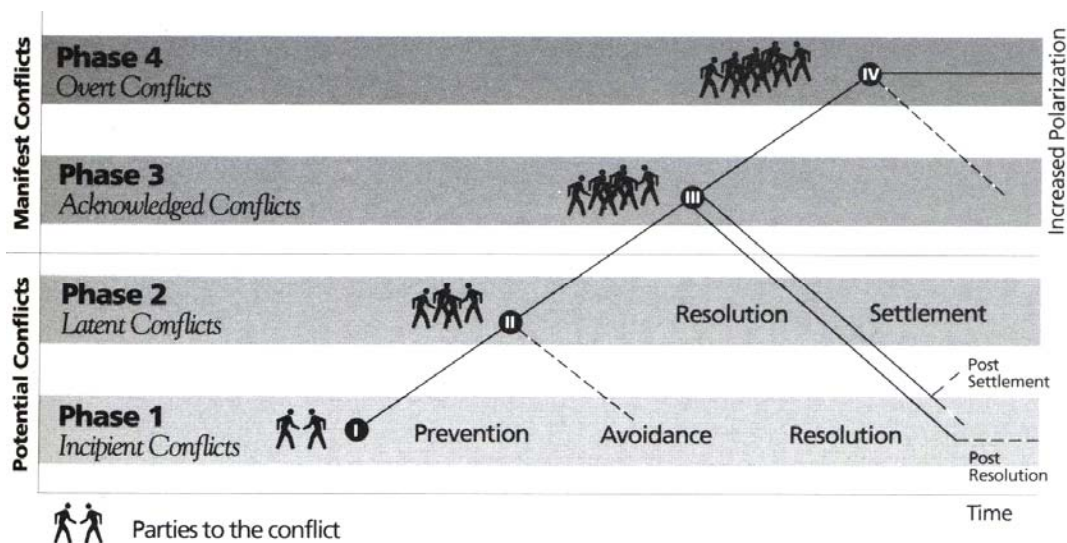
Manifest Conflicts

Phase 4
Overt Conflicts

Phase 3
Acknowledged Conflicts

Potential Conflicts

Phase 2
Latent Conflicts

Phase 1
Incipient Conflicts

Increased Polarization

IV

III

II

I

Resolution

Settlement

Prevention

Avoidance

Resolution

Post Settlement

Post Resolution

Time

Parties to the conflict